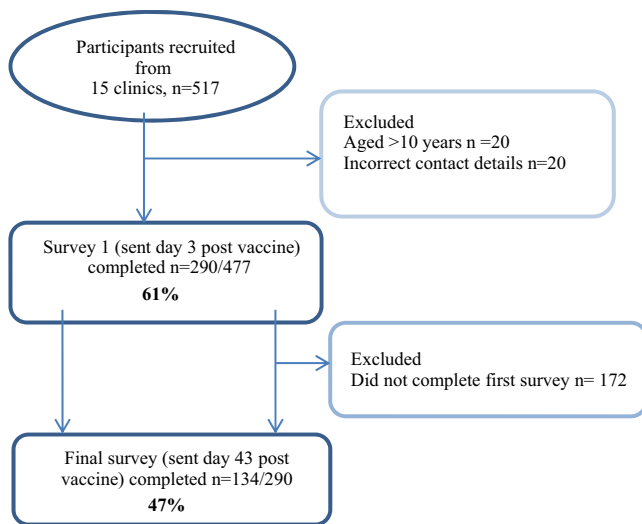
Participants recruited from 15 clinics, n=517

Excluded
Aged >10 years n =20
Incorrect contact details n=20

Survey 1 (sent day 3 post vaccine) completed n=290/477
61%

Excluded
Did not complete first survey n= 172

Final survey (sent day 43 post vaccine) completed n=134/290
47%